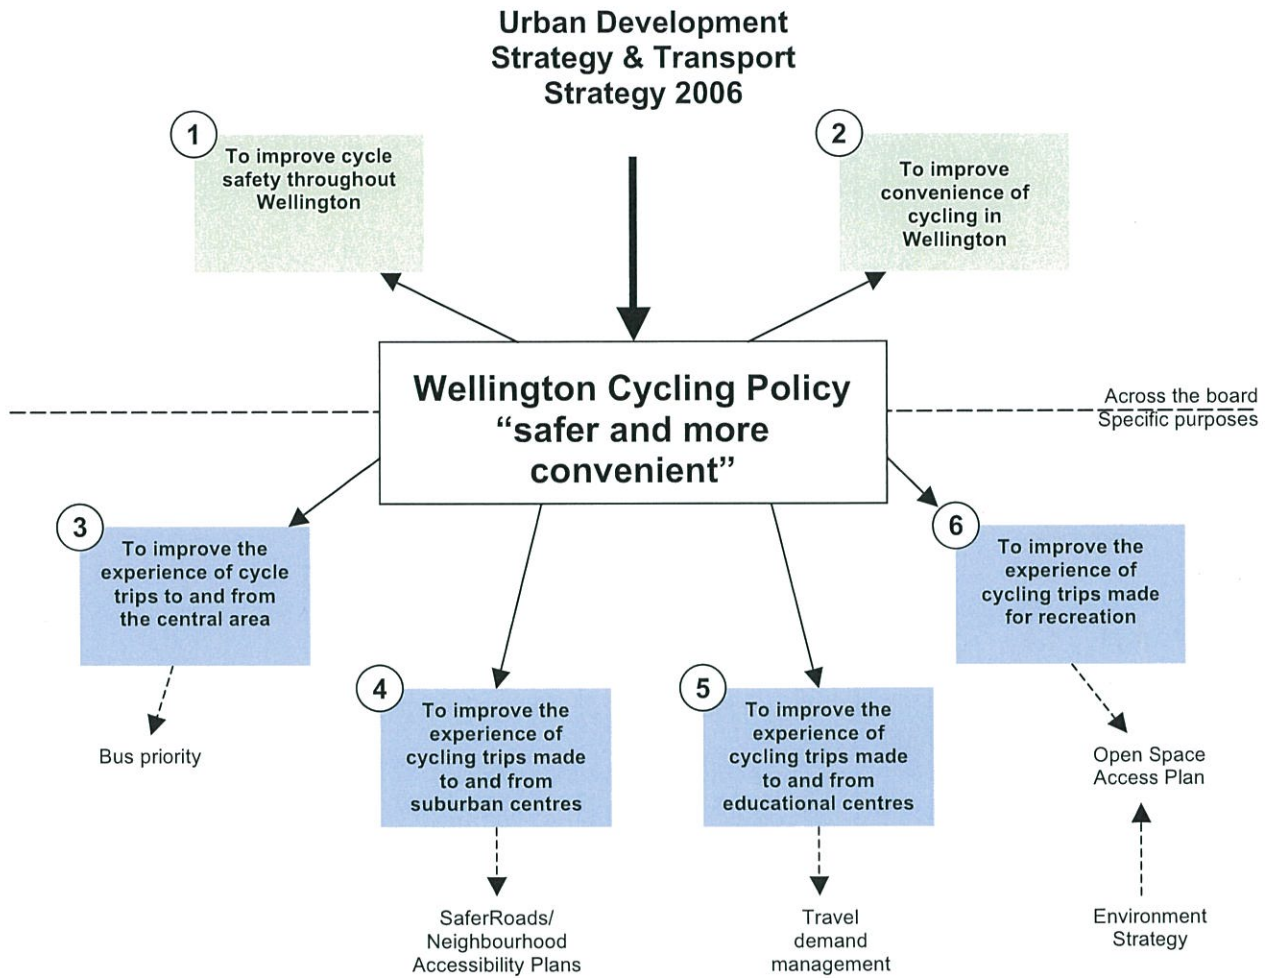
Urban Development Strategy & Transport Strategy 2006

1
To improve cycle safety throughout Wellington

2
To improve convenience of cycling in Wellington

Wellington Cycling Policy
"safer and more convenient"

Across the board
Specific purposes

3
To improve the experience of cycle trips to and from the central area

Bus priority

4
To improve the experience of cycling trips made to and from suburban centres

SaferRoads/ Neighbourhood Accessibility Plans

5
To improve the experience of cycling trips made to and from educational centres

Travel demand management

6
To improve the experience of cycling trips made for recreation

Open Space Access Plan

Environment Strategy